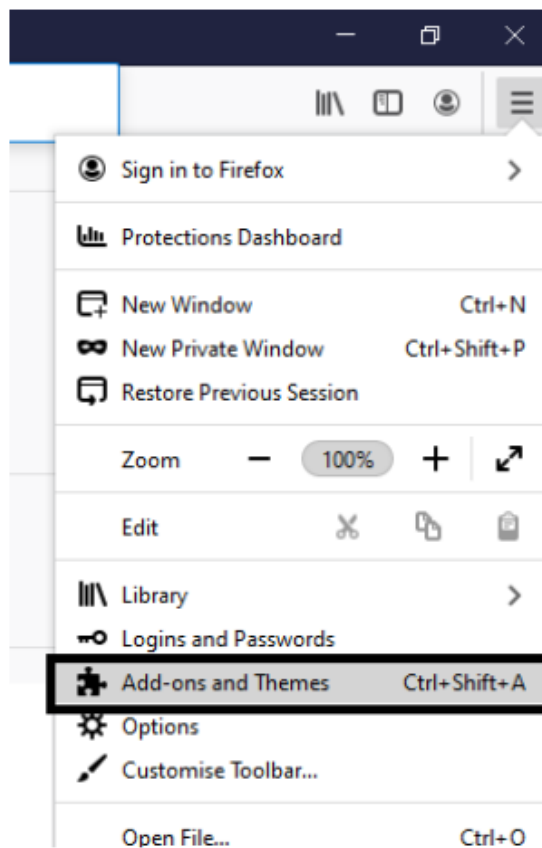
Sign in to Firefox

Protections Dashboard

New Window Ctrl+N
New Private Window Ctrl+Shift+P
Restore Previous Session

Zoom − 100% +

Edit

Library
Logins and Passwords
Add-ons and Themes Ctrl+Shift+A
Options
Customise Toolbar...

Open File... Ctrl+O